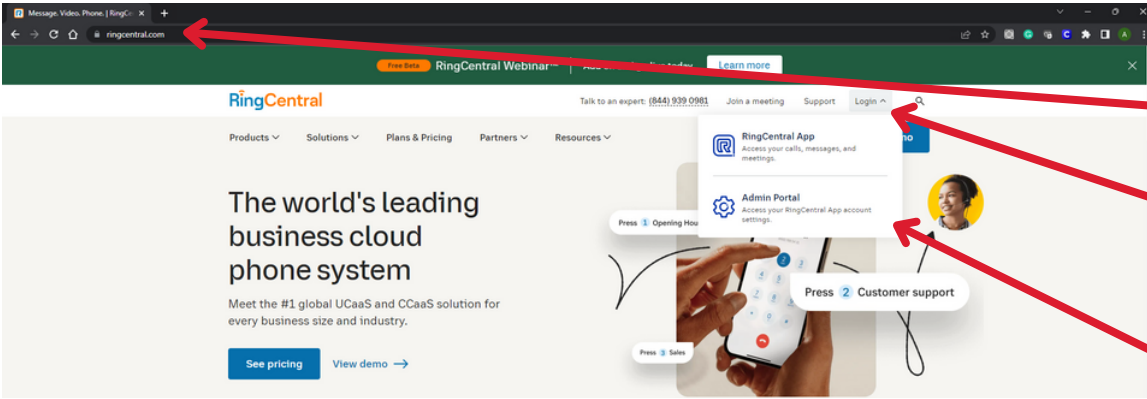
Message. Video. Phone. | RingCe

ringcentral.com

Free Beta RingCentral Webinar™ | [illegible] today Learn more

RingCentral

Talk to an expert: (844) 939 0981 Join a meeting Support Login

Products Solutions Plans & Pricing Partners Resources

RingCentral App
Access your calls, messages, and meetings.

Admin Portal
Access your RingCentral App account settings.

The world's leading business cloud phone system

Meet the #1 global UCaaS and CCaaS solution for every business size and industry.

See pricing View demo

Press 1 Opening Hou

Press 2 Customer support

Press 3 Sales